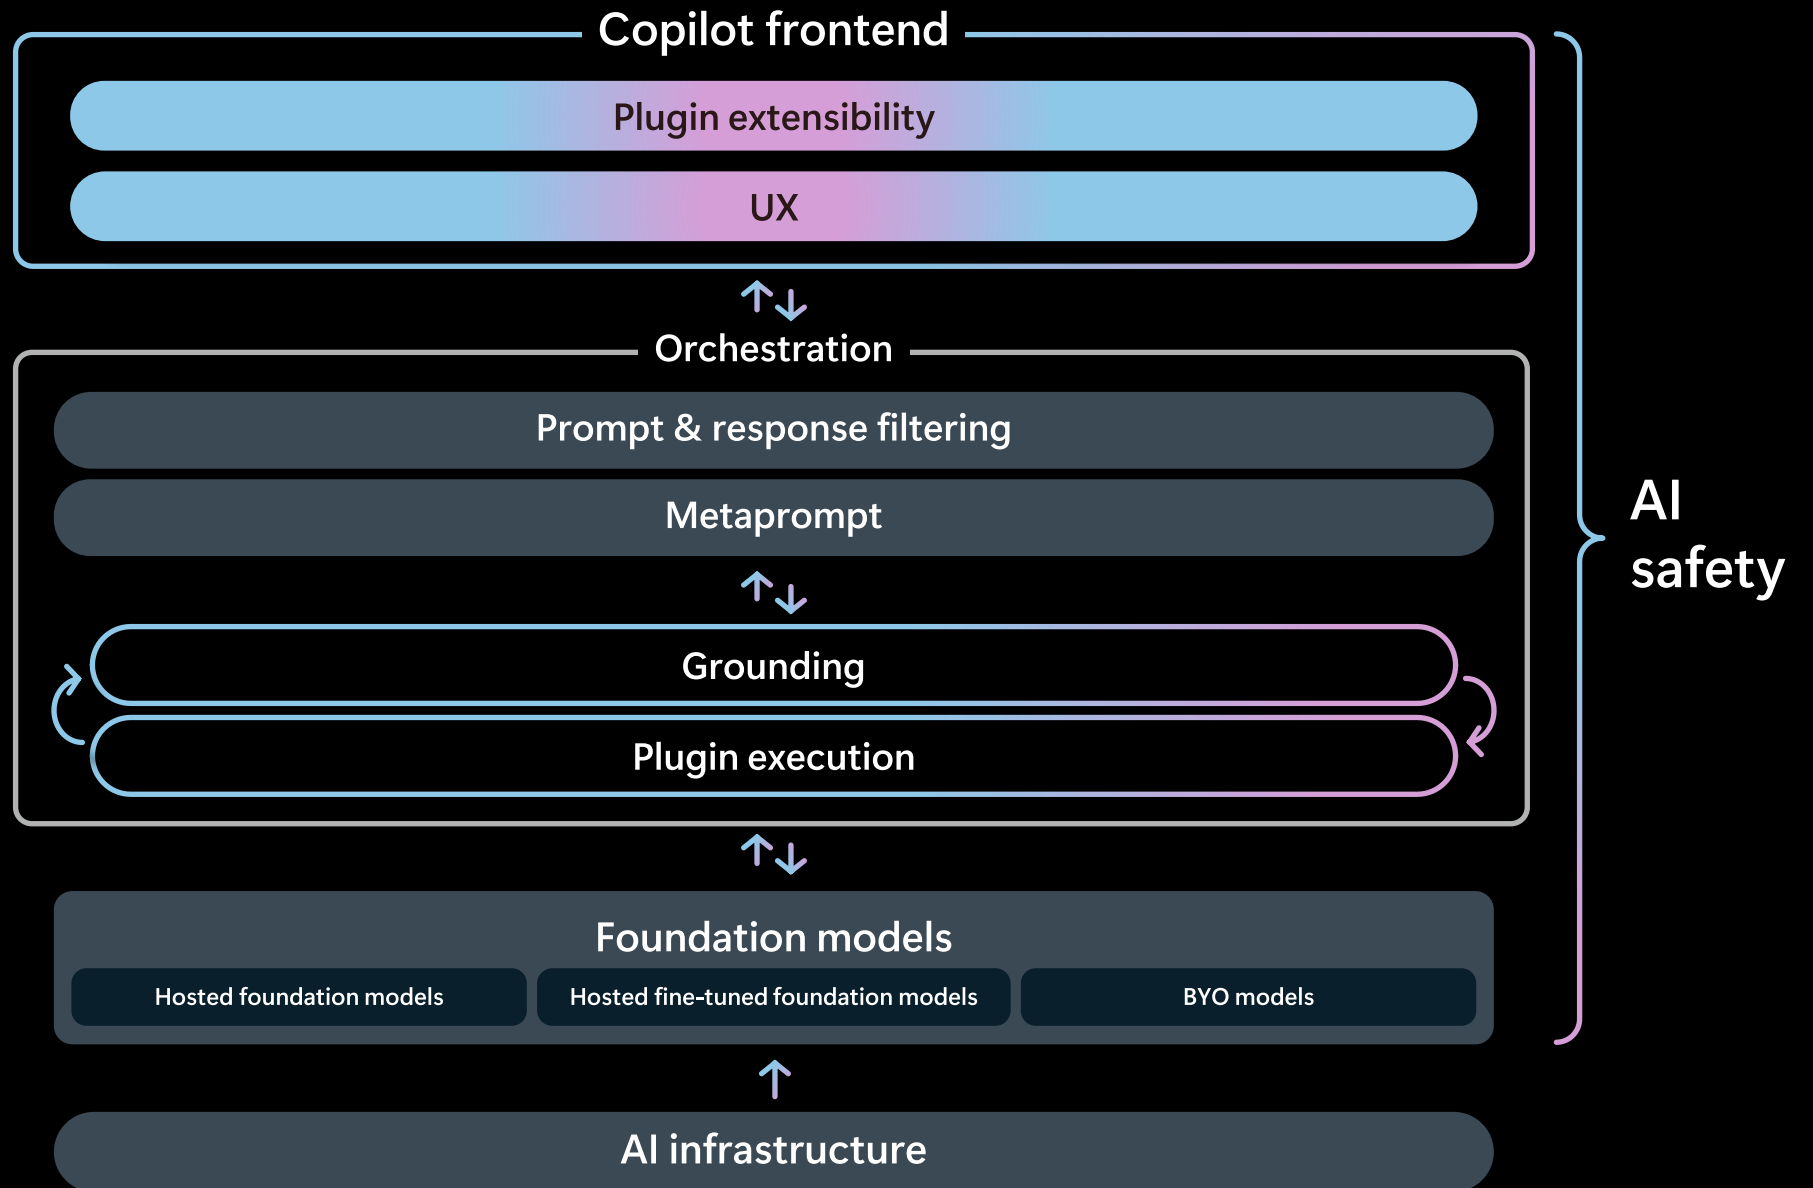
Copilot frontend

Plugin extensibility

UX

Orchestration

Prompt & response filtering

Metaprompt

Grounding

Plugin execution

Foundation models

Hosted foundation models

Hosted fine-tuned foundation models

BYO models

AI infrastructure

AI safety